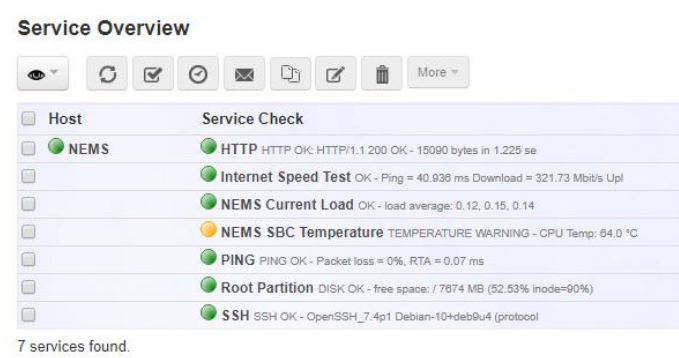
Service Overview

More

| Host | Service Check |
|---|---|
| NEMS | HTTP HTTP OK: HTTP/1.1 200 OK - 15090 bytes in 1.225 se |
| | Internet Speed Test OK - Ping = 40.936 ms Download = 321.73 Mbit/s Upl |
| | NEMS Current Load OK - load average: 0.12, 0.15, 0.14 |
| | NEMS SBC Temperature TEMPERATURE WARNING - CPU Temp: 64.0 °C |
| | PING PING OK - Packet loss = 0%, RTA = 0.07 ms |
| | Root Partition DISK OK - free space: / 7674 MB (52.53% inode=90%) |
| | SSH SSH OK - OpenSSH_7.4p1 Debian-10+deb9u4 (protocol |

7 services found.